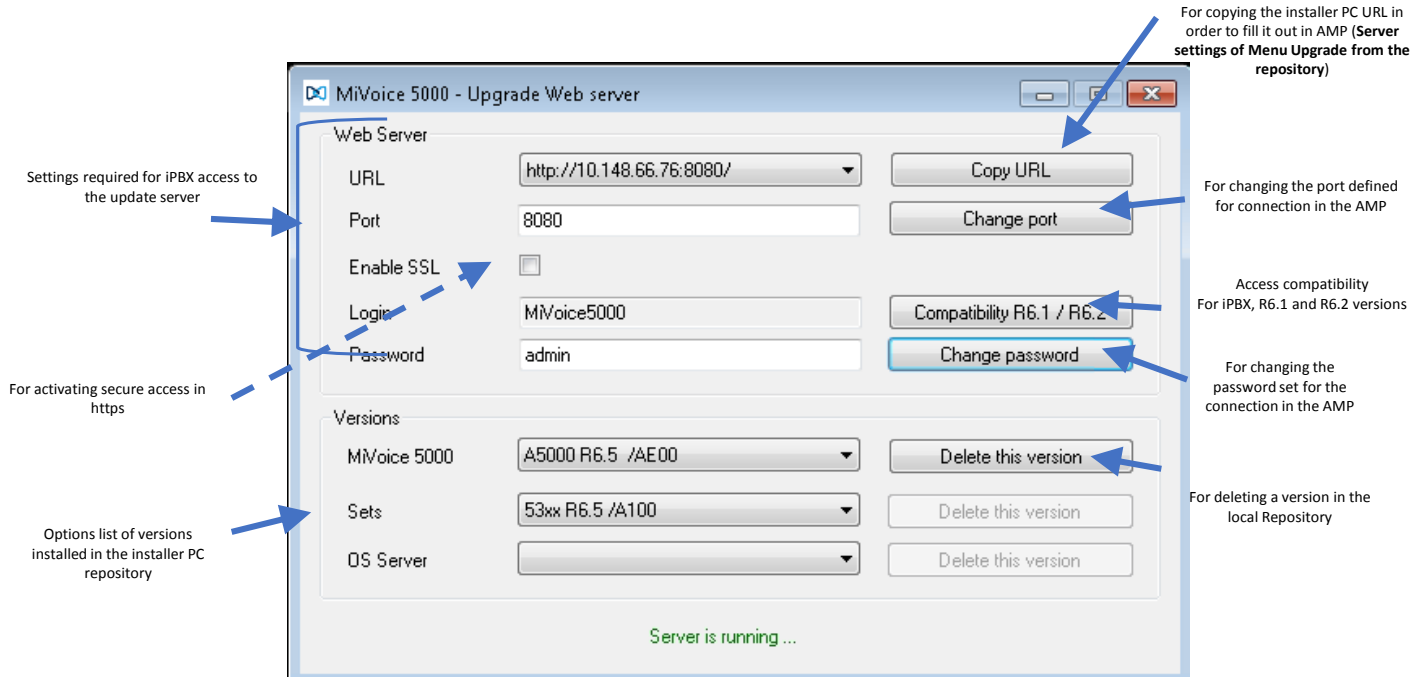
For copying the installer PC URL in order to fill it out in AMP (**Server settings of Menu Upgrade from the repository**)

MiVoice 5000 - Upgrade Web server

Web Server

Settings required for iPBX access to the update server

URL http://10.148.66.76:8080/ Copy URL

Port 8080 Change port

For changing the port defined for connection in the AMP

Enable SSL

Login MiVoice5000 Compatibility R6.1 / R6.2

Access compatibility For iPBX, R6.1 and R6.2 versions

Password admin Change password

For changing the password set for the connection in the AMP

For activating secure access in https

Versions

MiVoice 5000 A5000 R6.5 /AE00 Delete this version

For deleting a version in the local Repository

Sets 53xx R6.5 /A100 Delete this version

Options list of versions installed in the installer PC repository

OS Server Delete this version

Server is running ...